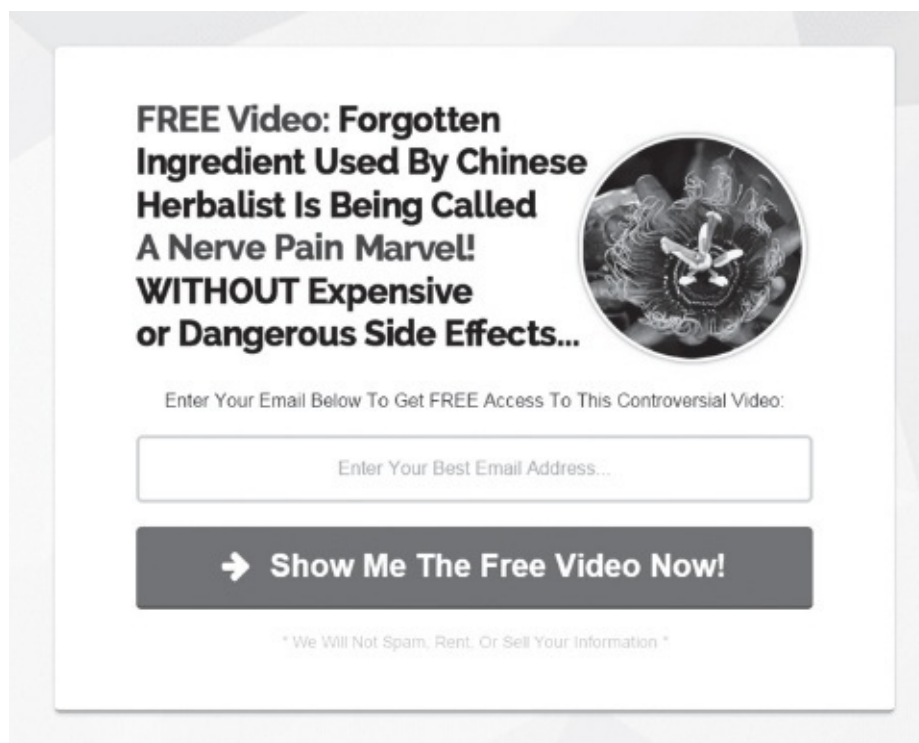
FREE Video: Forgotten Ingredient Used By Chinese Herbalist Is Being Called A Nerve Pain Marvel! WITHOUT Expensive or Dangerous Side Effects...

Enter Your Email Below To Get FREE Access To This Controversial Video:

Enter Your Best Email Address...

Show Me The Free Video Now!

* We Will Not Spam, Rent, Or Sell Your Information *